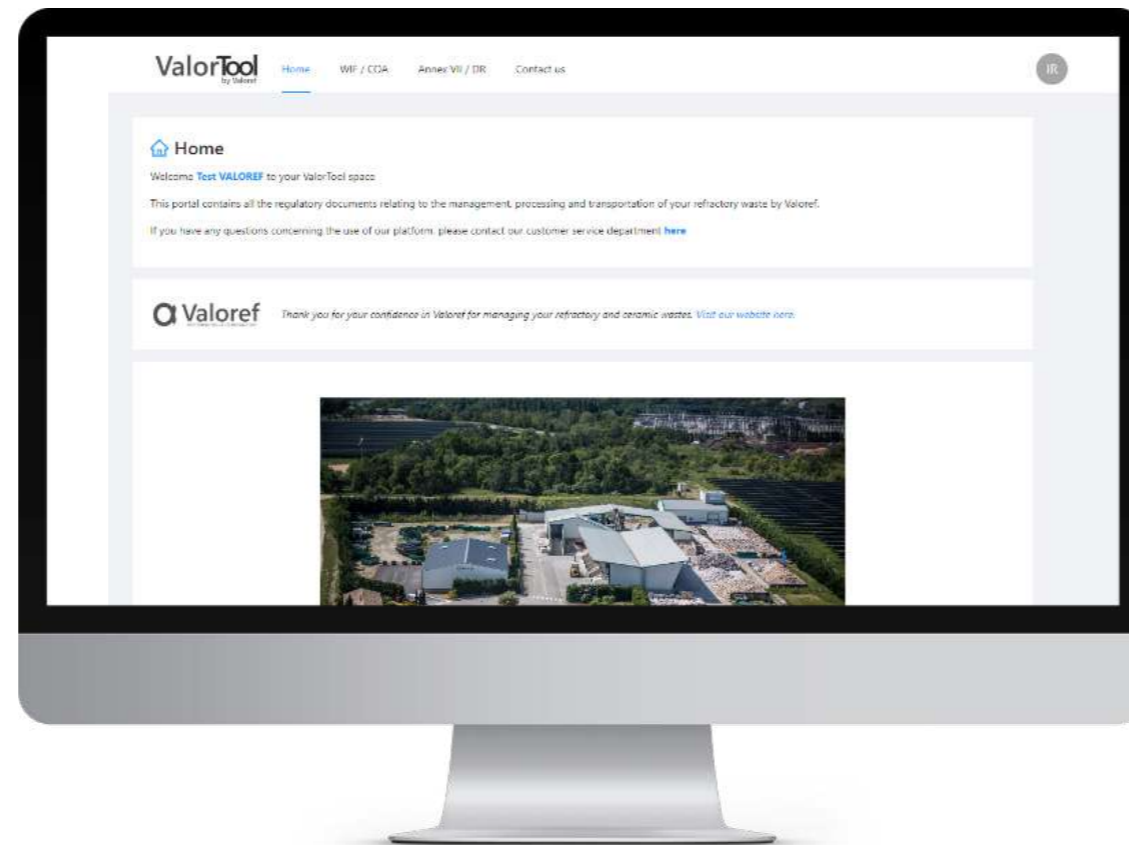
ValorTool
by Valoref

Home WIF / COA Annex VII / DR Contact us

IR

Home

Welcome Test VALOREF to your ValorTool space

This portal contains all the regulatory documents relating to the management, processing and transportation of your refractory waste by Valoref.

If you have any questions concerning the use of our platform, please contact our customer service department here

Valoref

Thank you for your confidence in Valoref for managing your refractory and ceramic wastes. Visit our website here.